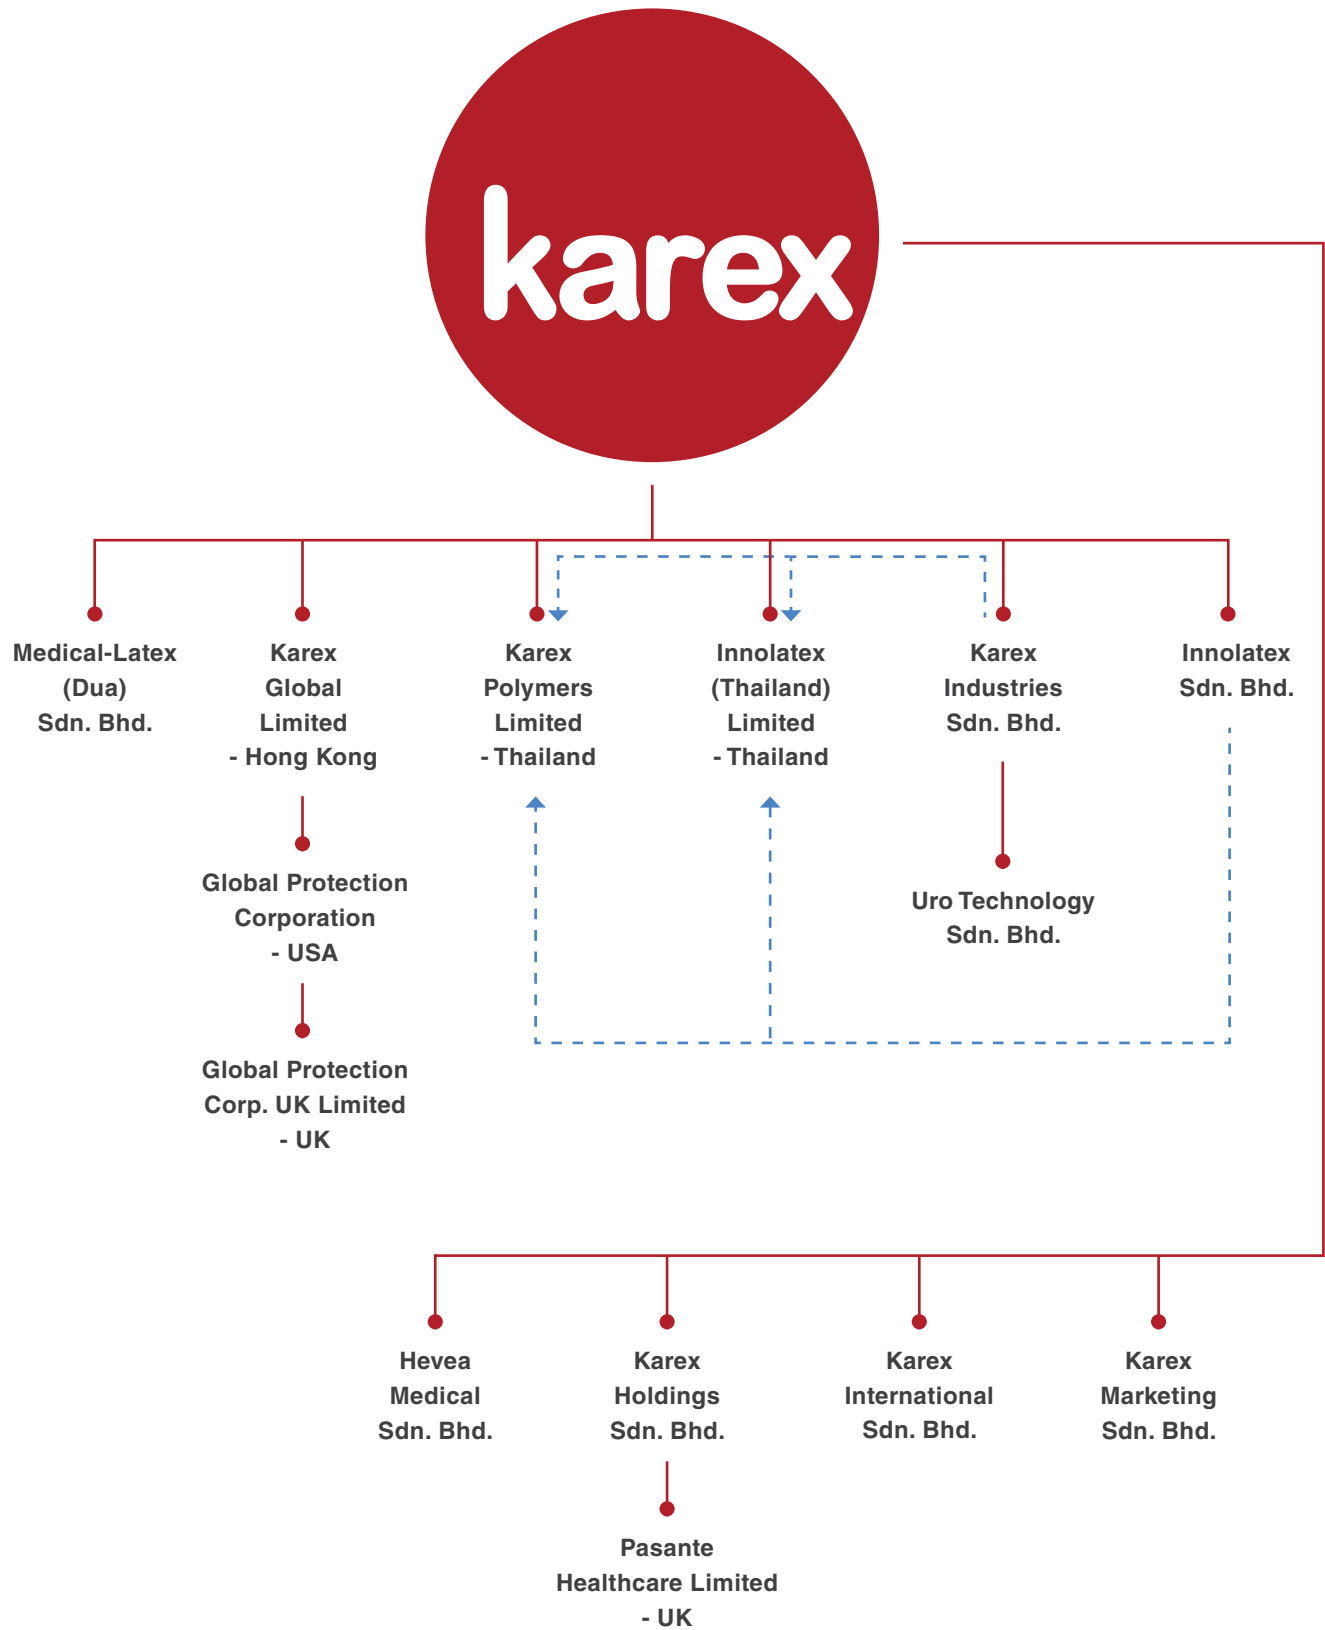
karex

Medical-Latex (Dua) Sdn. Bhd.

Karex Global Limited - Hong Kong

Global Protection Corporation - USA

Global Protection Corp. UK Limited - UK

Karex Polymers Limited - Thailand

Innolatex (Thailand) Limited - Thailand

Karex Industries Sdn. Bhd.

Uro Technology Sdn. Bhd.

Innolatex Sdn. Bhd.

Hevea Medical Sdn. Bhd.

Karex Holdings Sdn. Bhd.

Pasante Healthcare Limited - UK

Karex International Sdn. Bhd.

Karex Marketing Sdn. Bhd.